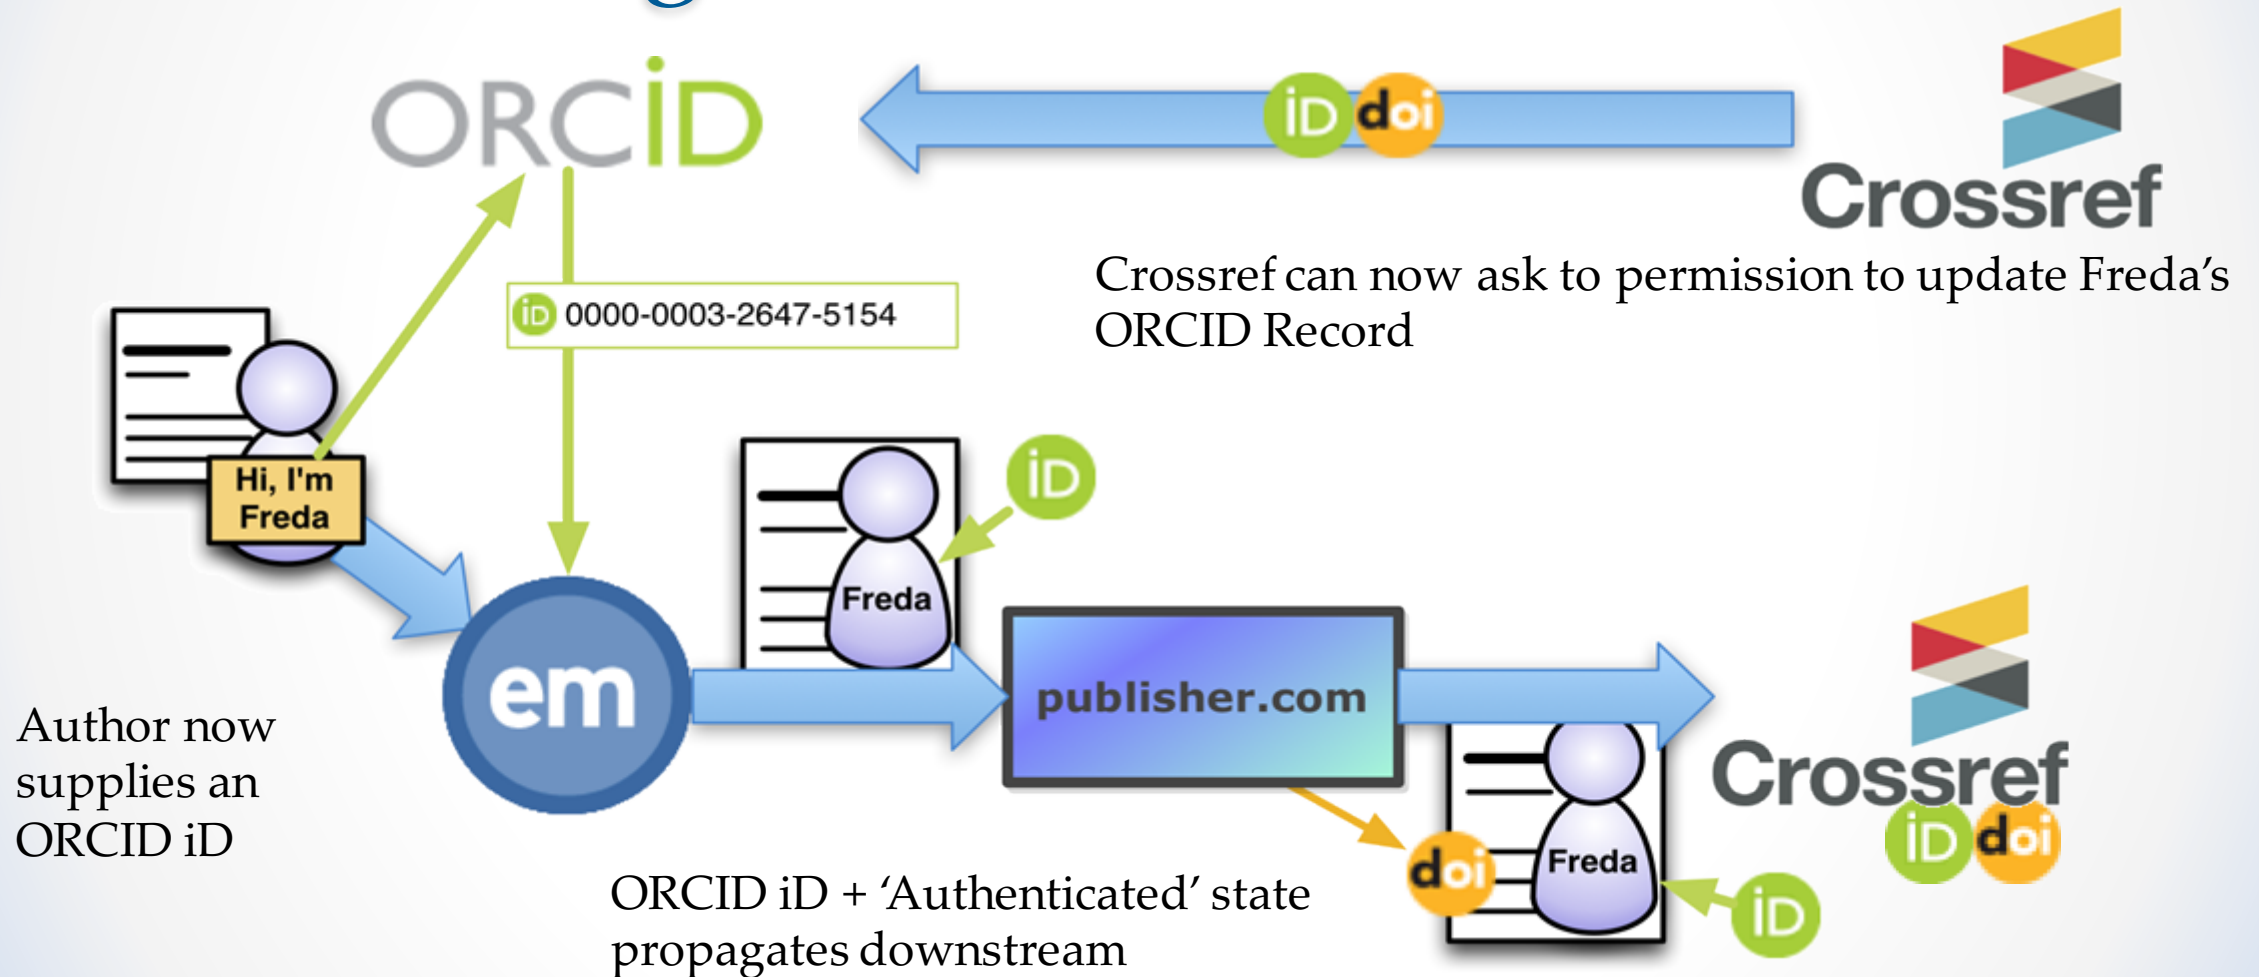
ORCID

iD doi

Crossref

Crossref can now ask to permission to update Freda's ORCID Record

iD 0000-0003-2647-5154

Hi, I'm Freda

iD

Freda

em

publisher.com

Crossref

iD doi

Author now supplies an ORCID iD

doi

Freda

iD

ORCID iD + 'Authenticated' state propagates downstream